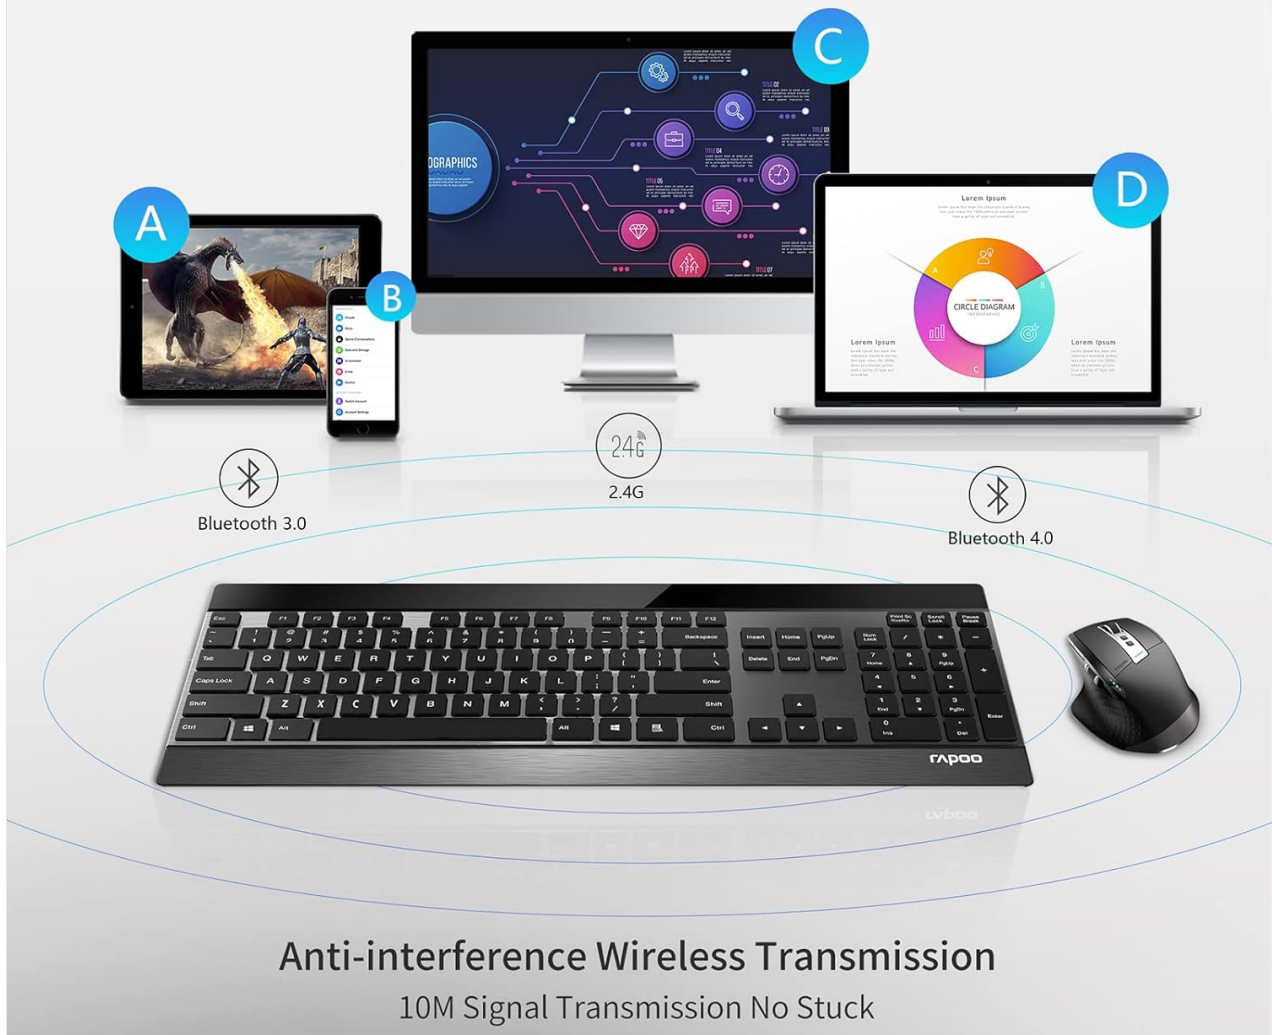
C

OGRAPHICS

A

B

D

Lorem Ipsum

CIRCLE DIAGRAM

Lorem Ipsum

Lorem Ipsum

2.4G

2.4G

Bluetooth 3.0

Bluetooth 4.0

rapoo

Anti-interference Wireless Transmission

10M Signal Transmission No Stuck